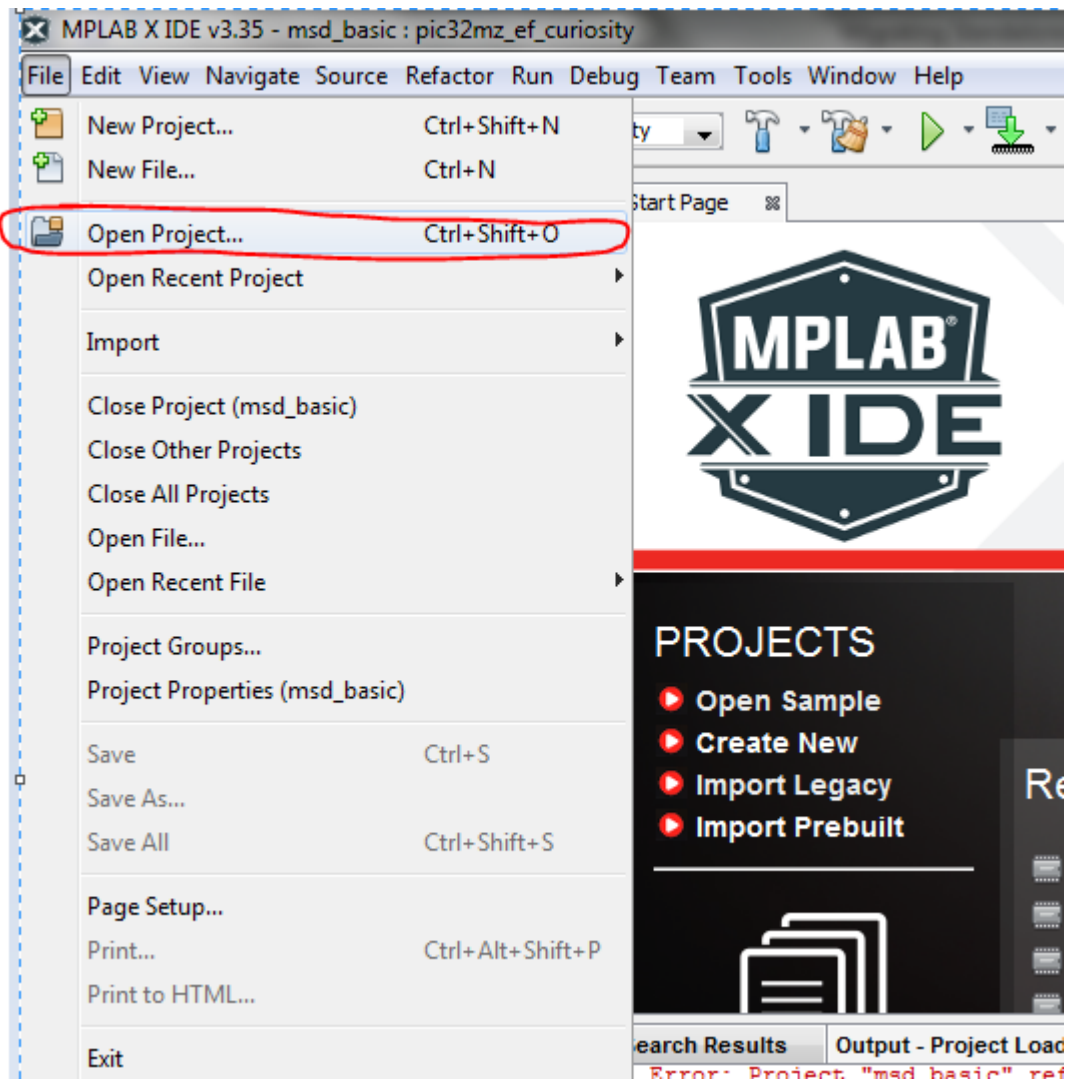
MPLAB X IDE v3.35 - msd_basic : pic32mz_ef_curiosity

File Edit View Navigate Source Refactor Run Debug Team Tools Window Help

New Project... Ctrl+Shift+N
New File... Ctrl+N
Open Project... Ctrl+Shift+O
Open Recent Project
Import
Close Project (msd_basic)
Close Other Projects
Close All Projects
Open File...
Open Recent File
Project Groups...
Project Properties (msd_basic)
Save Ctrl+S
Save As...
Save All Ctrl+Shift+S
Page Setup...
Print... Ctrl+Alt+Shift+P
Print to HTML...
Exit

ty

Start Page

MPLAB X IDE

PROJECTS
Open Sample
Create New
Import Legacy
Import Prebuilt

Re

earch Results
Output - Project Load
Error: Project "msd_basic" ref